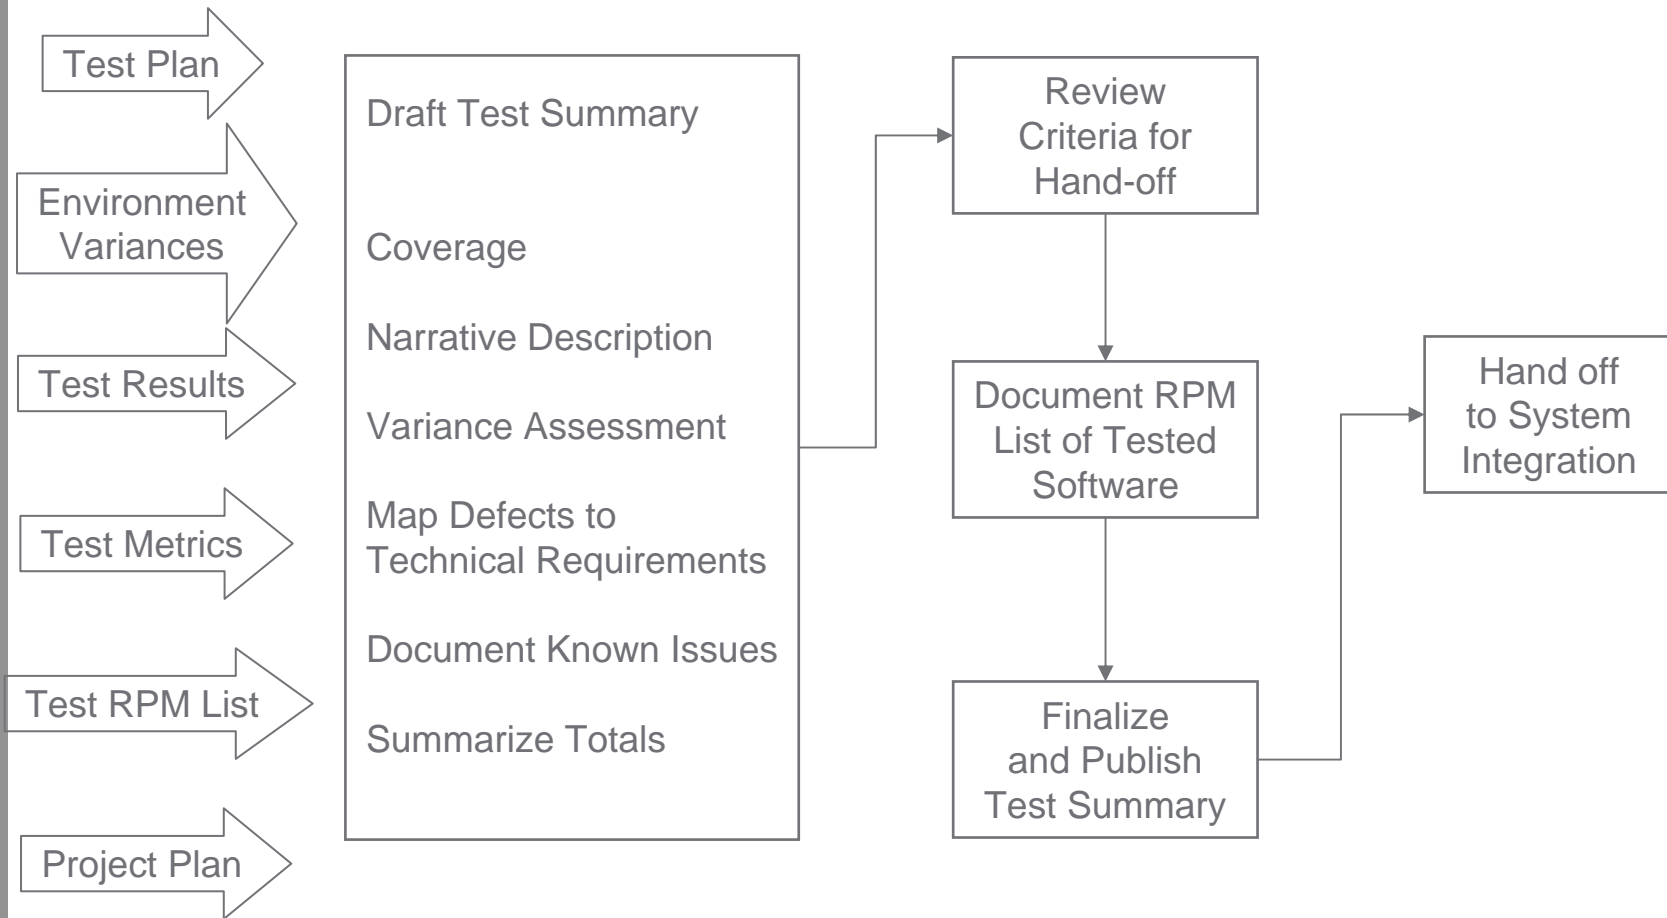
Test Plan

Environment Variances

Test Results

Test Metrics

Test RPM List

Project Plan

Draft Test Summary

Coverage

Narrative Description

Variance Assessment

Map Defects to Technical Requirements

Document Known Issues

Summarize Totals

Review Criteria for Hand-off

Document RPM List of Tested Software

Finalize and Publish Test Summary

Hand off to System Integration